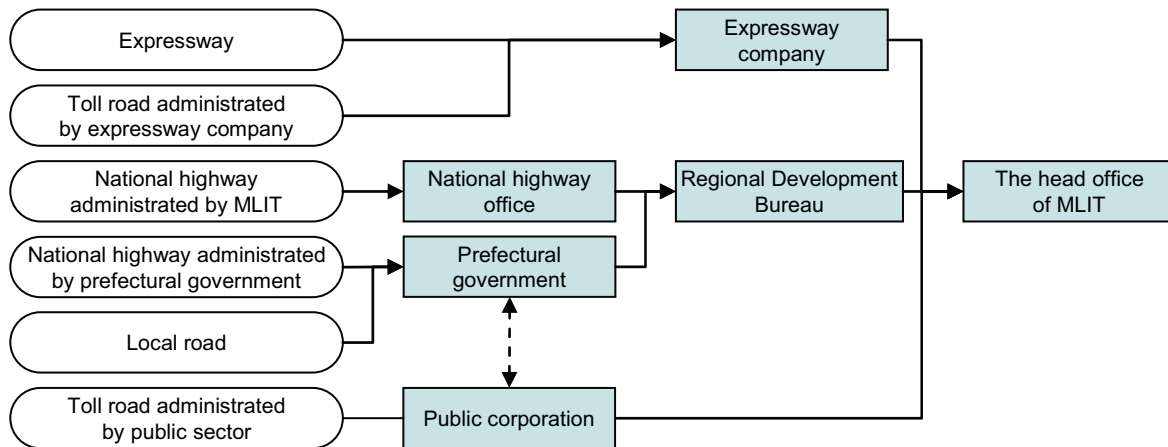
Expressway

Toll road administrated by expressway company

National highway administrated by MLIT

National highway administrated by prefectural government

Local road

Toll road administrated by public sector

Expressway company

National highway office

Prefectural government

Public corporation

Regional Development Bureau

The head office of MLIT